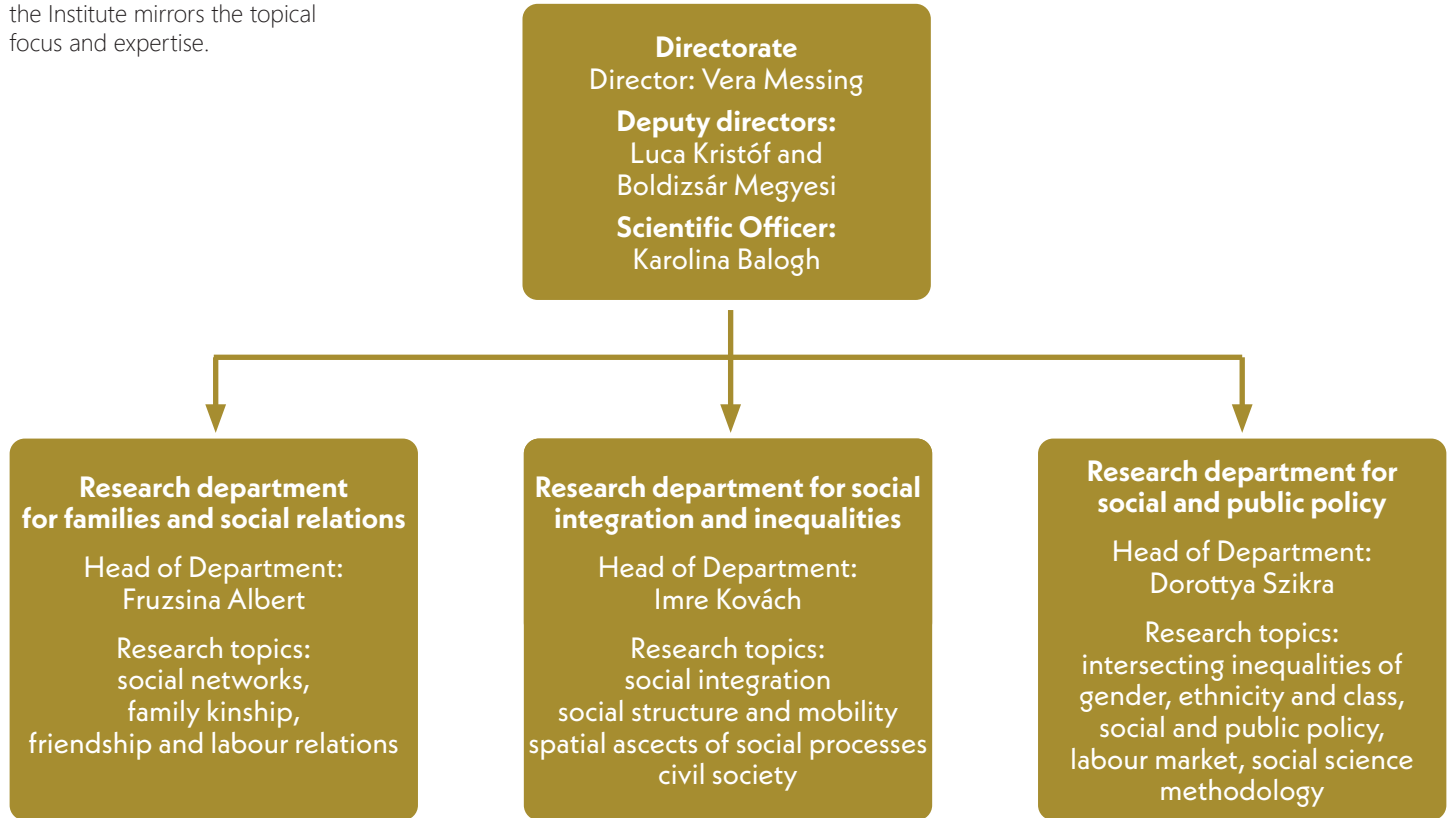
the Institute mirrors the topical focus and expertise.

**Directorate**
Director: Vera Messing
**Deputy directors:**
Luca Kristóf and Boldizsár Megyesi
**Scientific Officer:**
Karolina Balogh

**Research department for families and social relations**
Head of Department:
Fruzsina Albert
Research topics:
social networks,
family kinship,
friendship and labour relations

**Research department for social integration and inequalities**
Head of Department:
Imre Kovách
Research topics:
social integration
social structure and mobility
spatial ascects of social processes
civil society

**Research department for social and public policy**
Head of Department:
Dorottya Szikra
Research topics:
intersecting inequalities of gender, ethnicity and class,
social and public policy,
labour market, social science methodology